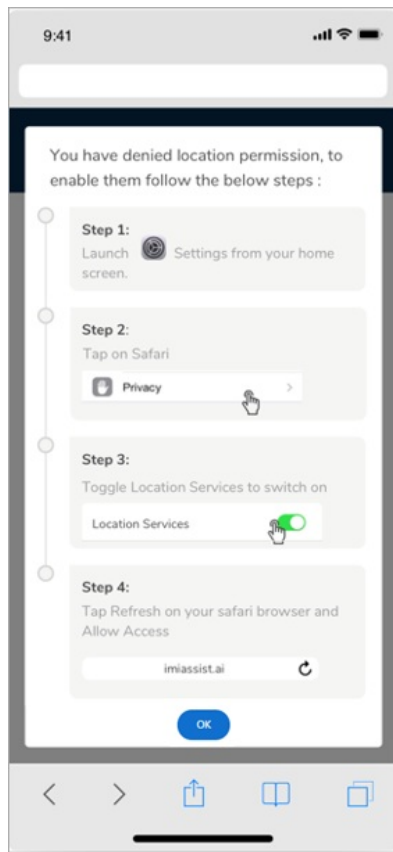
9:41

You have denied location permission, to enable them follow the below steps :

Step 1:
Launch Settings from your home screen.

Step 2:
Tap on Safari

Privacy

Step 3:
Toggle Location Services to switch on

Location Services

Step 4:
Tap Refresh on your safari browser and Allow Access

imiassist.ai

OK